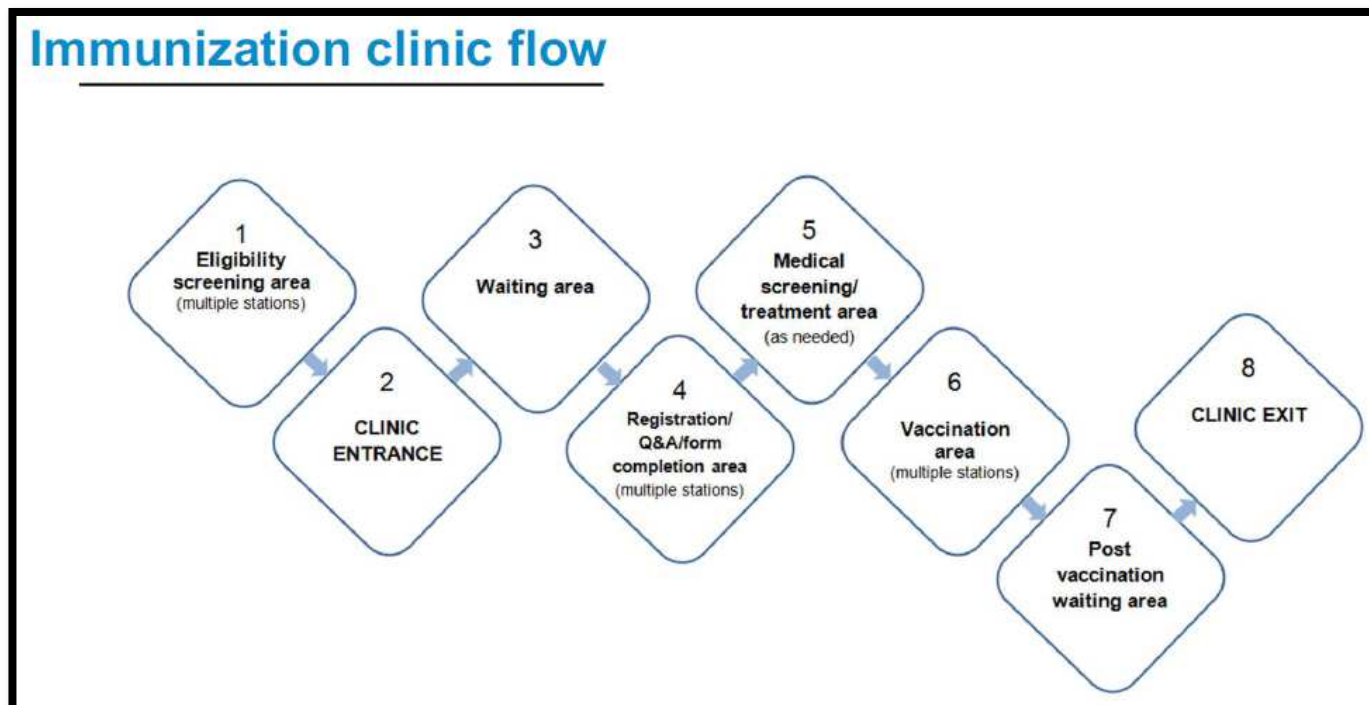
Immunization clinic flow

1
Eligibility screening area
(multiple stations)

2
CLINIC ENTRANCE

3
Waiting area

4
Registration/ Q&A/form completion area
(multiple stations)

5
Medical screening/ treatment area
(as needed)

6
Vaccination area
(multiple stations)

7
Post vaccination waiting area

8
CLINIC EXIT